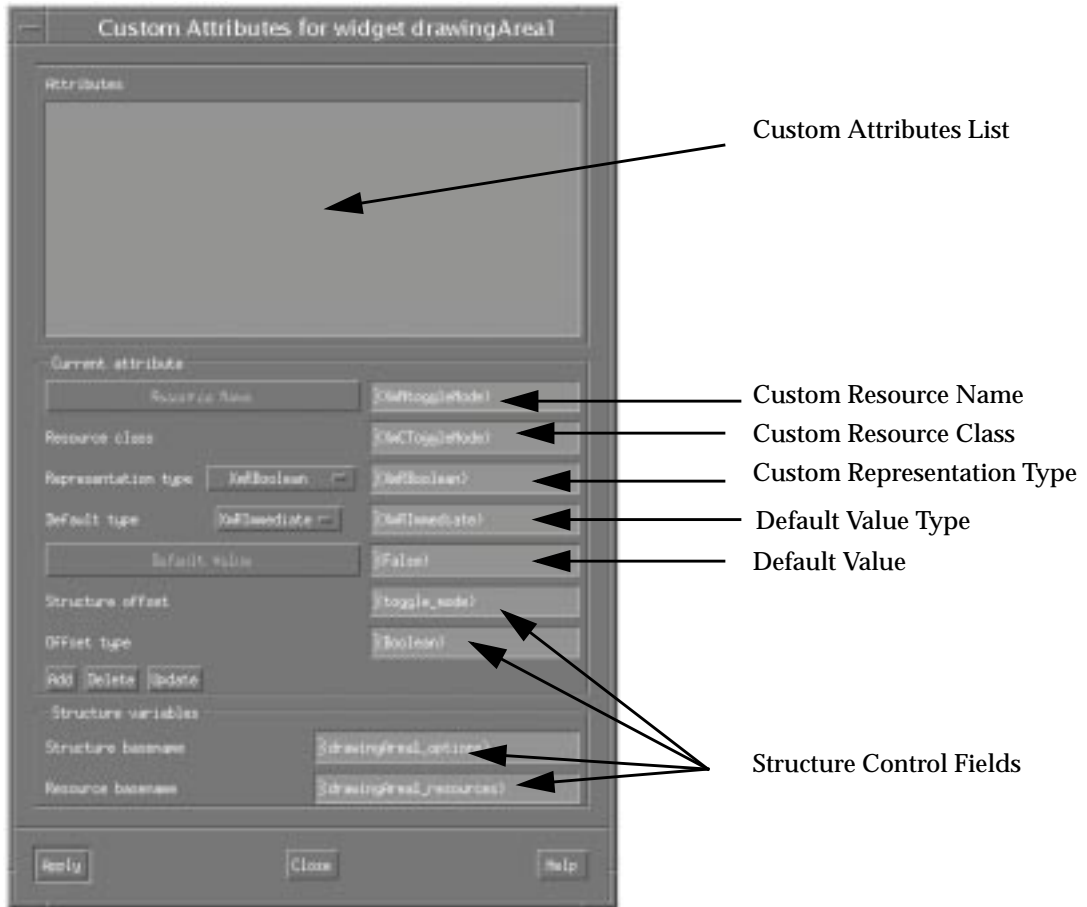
Custom Attributes for widget drawingArea1

Attributes

Custom Attributes List

Current attribute

Resource Name

(XmNtoggleMode)

Custom Resource Name

Resource class

(XmCToggleMode)

Custom Resource Class

Representation type

XmRBoolean

(XmRBoolean)

Custom Representation Type

Default type

XmRImmediate

(XmRImmediate)

Default Value Type

Default value

(False)

Default Value

Structure offset

(toggle_mode)

Offset type

(Boolean)

Add

Delete

Update

Structure variables

Structure basename

(drawingArea1_options)

Resource basename

(drawingArea1_resources)

Structure Control Fields

Apply

Close

Help